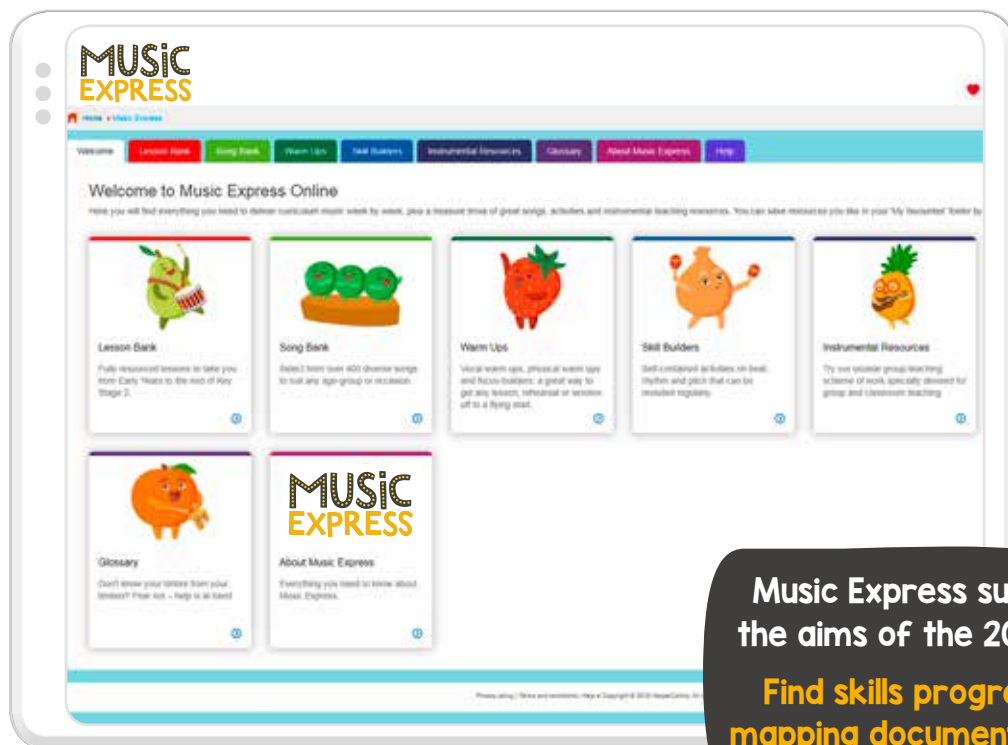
MUSIC EXPRESS

Home » Music Express

Welcome | Lesson Bank | Song Bank | Warm Ups | Skill Builders | Instrumental Resources | Glossary | About Music Express | Help

Welcome to Music Express Online

Here you will find everything you need to deliver curriculum music week by week, plus a treasure trove of great songs, activities and instrumental teaching resources. You can save resources you like in your 'My favourites' folder by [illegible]

Lesson Bank
Fully resourced lessons to take you from Early Years to the end of Key Stage 2.

Song Bank
Select from over 400 diverse songs to suit any age-group or occasion.

Warm Ups
Vocal warm ups, physical warm ups and focus-builders: a great way to get any lesson, rehearsal or session off to a flying start.

Skill Builders
Self-contained activities on beat, rhythm and pitch that can be revisited regularly.

Instrumental Resources
Try our sizable group teaching scheme of work specially devised for group and classroom teaching.

Glossary
Don't know your timbre from your timbles? Fear not – help is at hand.

MUSIC EXPRESS

About Music Express
Everything you need to know about Music Express.

Privacy policy | Terms and conditions | Help ● Copyright © 2019 HarperCollins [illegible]

Music Express su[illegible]
the aims of the 20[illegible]

Find skills progre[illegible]
mapping documen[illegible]